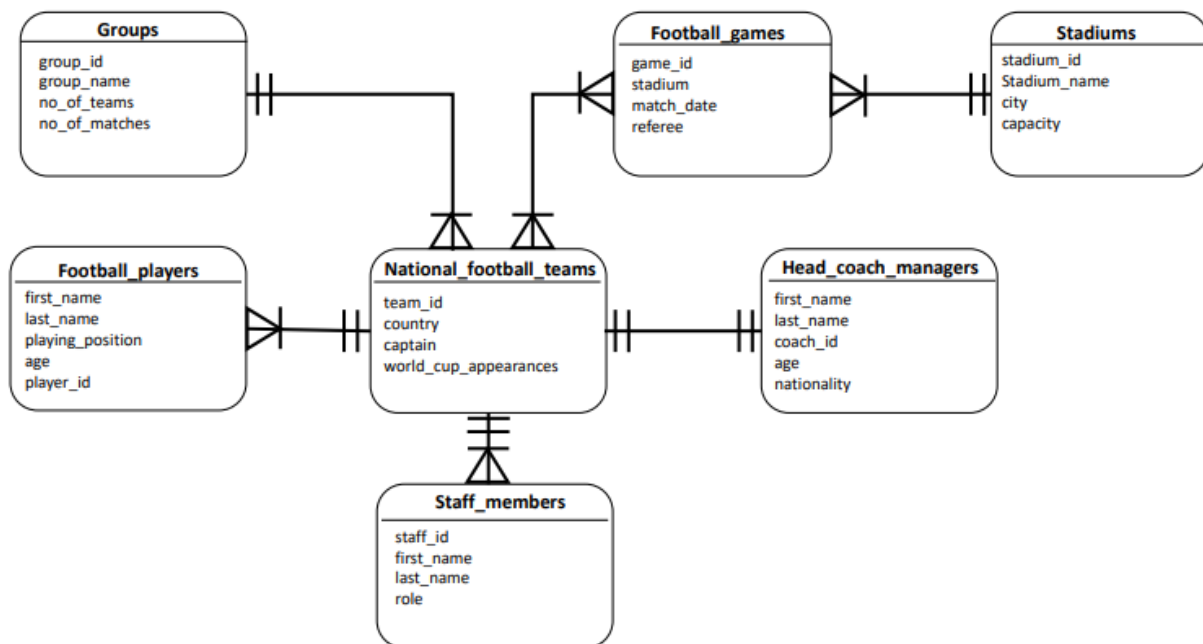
Groups
group_id
group_name
no_of_teams
no_of_matches

Football_games
game_id
stadium
match_date
referee

Stadiums
stadium_id
Stadium_name
city
capacity

Football_players
first_name
last_name
playing_position
age
player_id

National_football_teams
team_id
country
captain
world_cup_appearances

Head_coach_managers
first_name
last_name
coach_id
age
nationality

Staff_members
staff_id
first_name
last_name
role